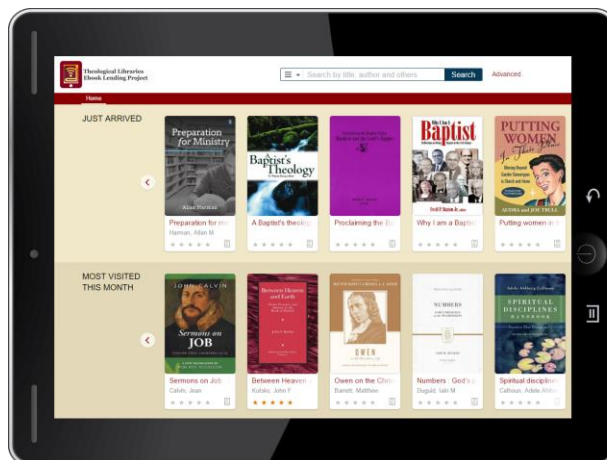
Theological Libraries Ebook Lending Project

Search by title, author and others
Search
Advanced

Home

JUST ARRIVED

Preparation for Ministry
Allan Harman
Preparation for mi
Harman, Allan M.

A Baptist's Theology
A Baptist's theolo

Proclaiming the B

Why I am a Baptist
Why I am a Baptis

PUTTING WOMEN in Their Place
AUDRA and JOE TRULL
Putting women in

MOST VISITED THIS MONTH

JOHN CALVIN
Sermons on JOB
Sermons on Job
Calvin, Jean

Between Heaven and Earth
Between Heaven
Kuhatz, John F.

OWEN
Owen on the Chri
Barrett, Matthew

NUMBERS
Numbers : God's
Duguid, Iain M.

SPIRITUAL DISCIPLINES HANDBOOK
Spiritual discipline
Calhoun, Adele Ahlb